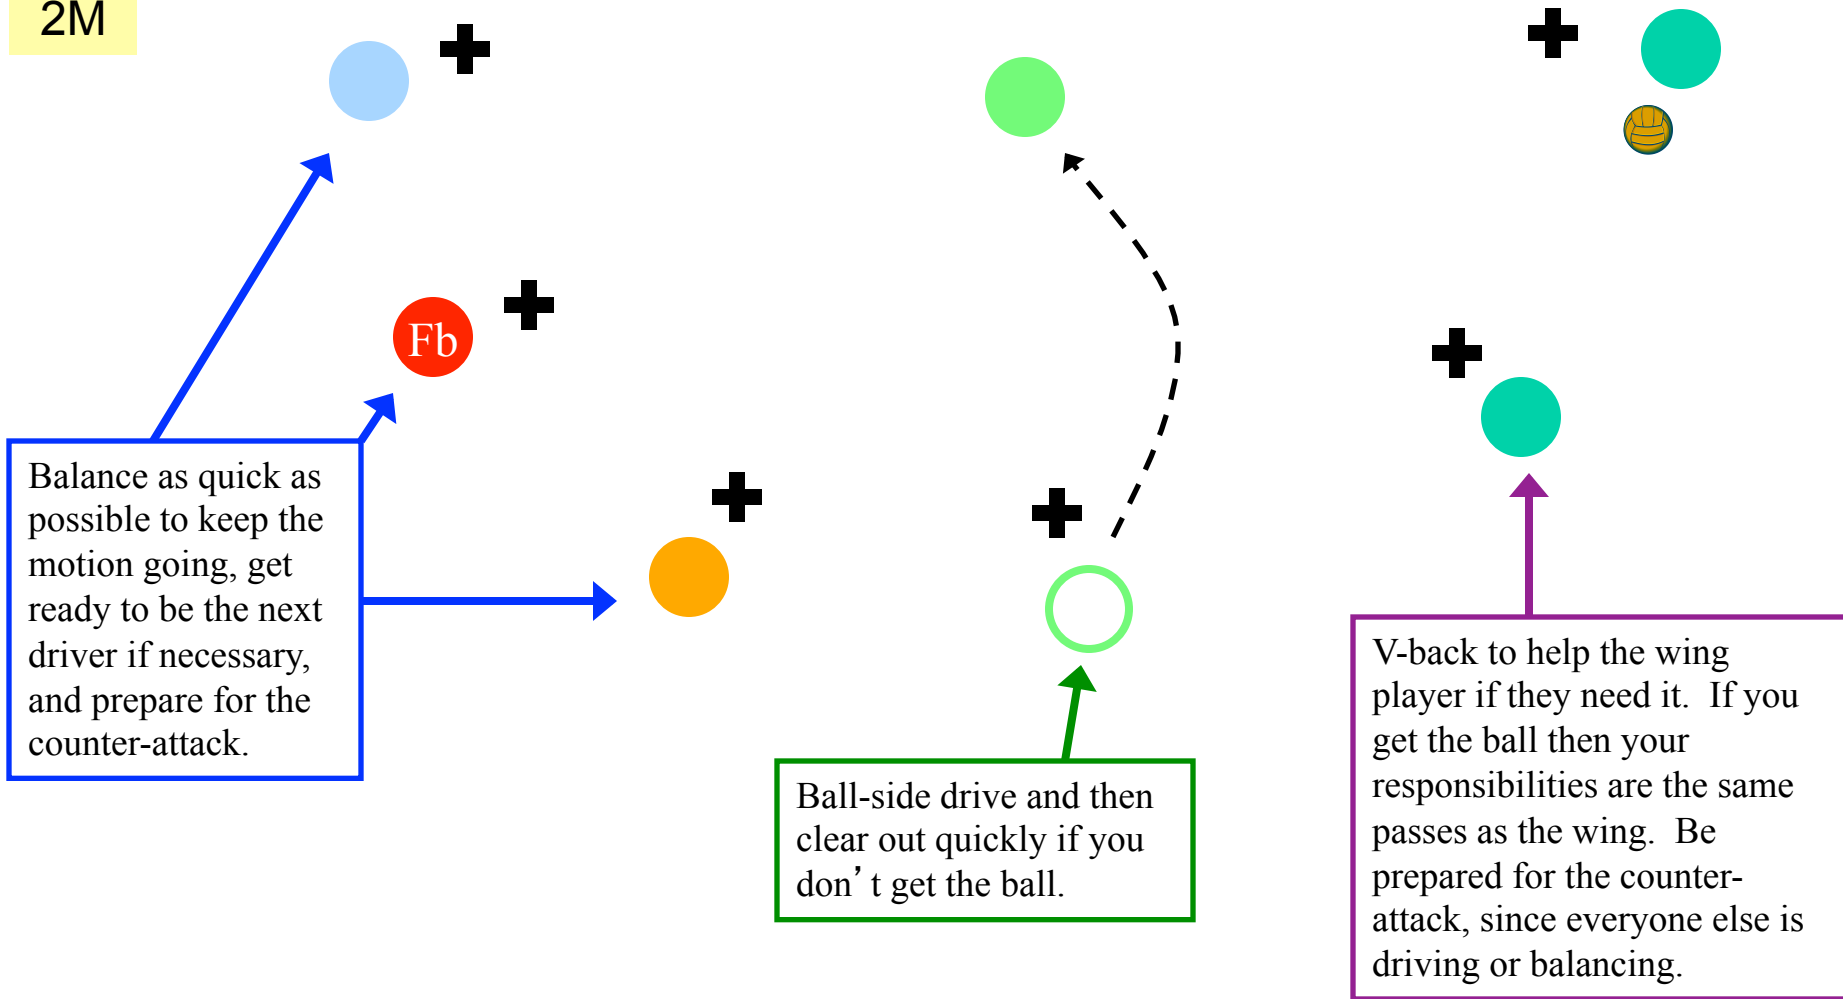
2M

Fb

Balance as quick as possible to keep the motion going, get ready to be the next driver if necessary, and prepare for the counter-attack.

Ball-side drive and then clear out quickly if you don’t get the ball.

V-back to help the wing player if they need it. If you get the ball then your responsibilities are the same passes as the wing. Be prepared for the counter-attack, since everyone else is driving or balancing.